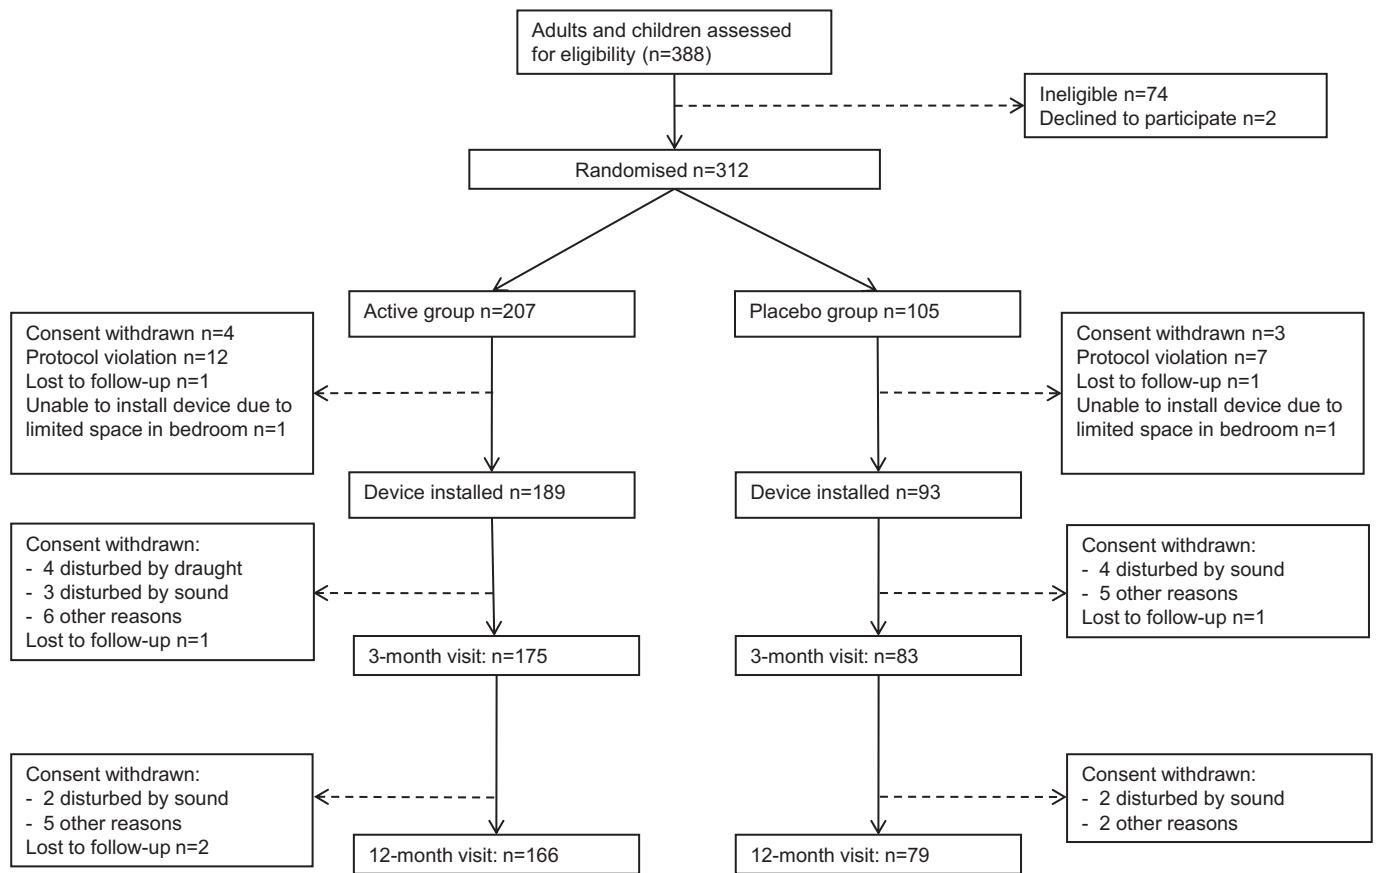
Adults and children assessed for eligibility (n=388)

Ineligible n=74
Declined to participate n=2

Randomised n=312

Active group n=207

Placebo group n=105

Consent withdrawn n=4
Protocol violation n=12
Lost to follow-up n=1
Unable to install device due to limited space in bedroom n=1

Consent withdrawn n=3
Protocol violation n=7
Lost to follow-up n=1
Unable to install device due to limited space in bedroom n=1

Device installed n=189

Device installed n=93

Consent withdrawn:
- 4 disturbed by draught
- 3 disturbed by sound
- 6 other reasons
Lost to follow-up n=1

Consent withdrawn:
- 4 disturbed by sound
- 5 other reasons
Lost to follow-up n=1

3-month visit: n=175

3-month visit: n=83

Consent withdrawn:
- 2 disturbed by sound
- 5 other reasons
Lost to follow-up n=2

Consent withdrawn:
- 2 disturbed by sound
- 2 other reasons

12-month visit: n=166

12-month visit: n=79